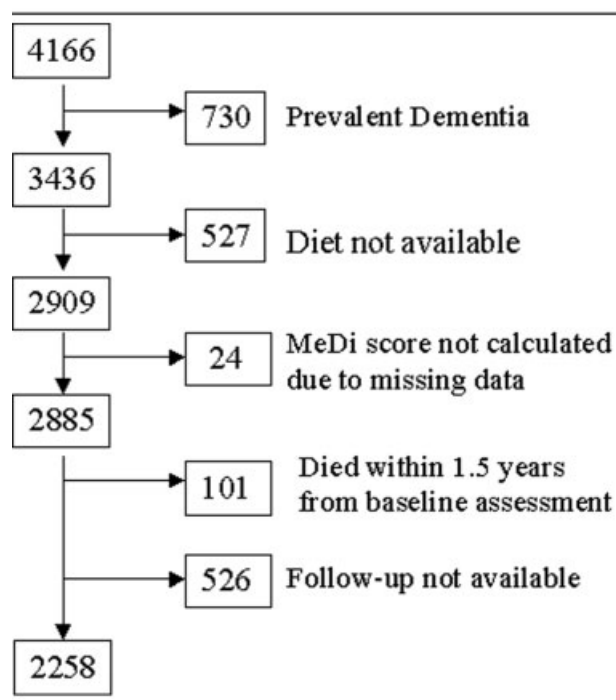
4166

730 Prevalent Dementia

3436

527 Diet not available

2909

24 MeDi score not calculated due to missing data

2885

101 Died within 1.5 years from baseline assessment

526 Follow-up not available

2258